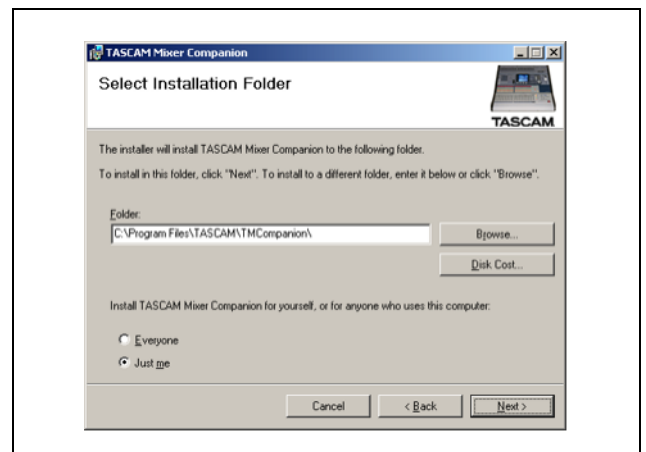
TASCAM Mixer Companion

Select Installation Folder

TASCAM

The installer will install TASCAM Mixer Companion to the following folder.

To install in this folder, click "Next". To install to a different folder, enter it below or click "Browse".

Folder:

C:\Program Files\TASCAM\TMCompanion\

Browse...

Disk Cost...

Install TASCAM Mixer Companion for yourself, or for anyone who uses this computer:

Everyone

Just me

Cancel

< Back

Next >